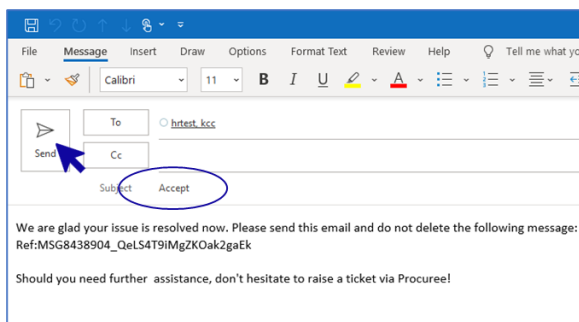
File Message Insert Draw Options Format Text Review Help Tell me what yo

Calibri 11 B I U A

To hrtest, kcc

Send

Cc

Subject Accept

We are glad your issue is resolved now. Please send this email and do not delete the following message: Ref:MSG8438904_QeLS4T9iMgZKOak2gaEk

Should you need further assistance, don't hesitate to raise a ticket via Procuree!